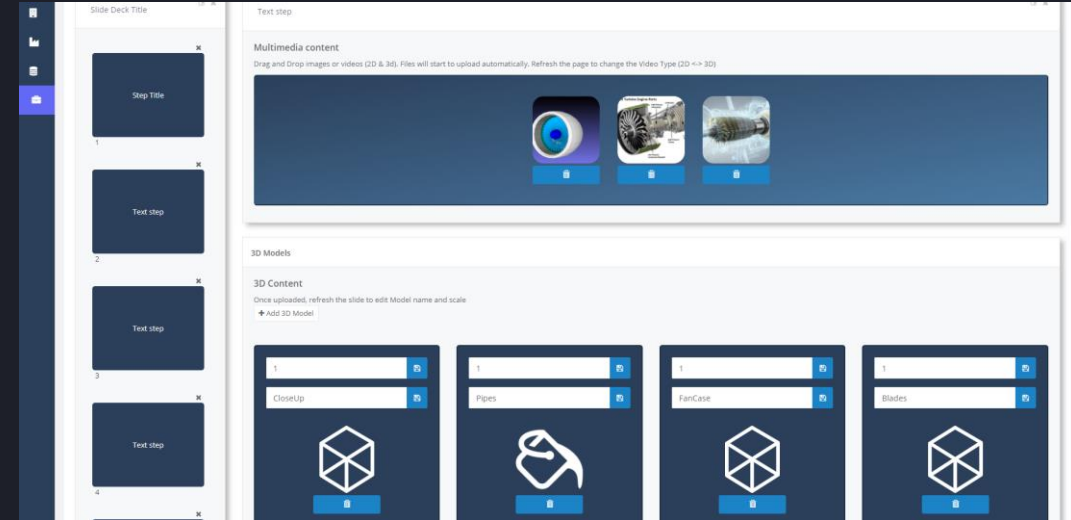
Slide Deck Title

×
Step Title
1

×
Text step
2

×
Text step
3

×
Text step
4

×

Text step

Multimedia content

Drag and Drop images or videos (2D & 3d). Files will start to upload automatically. Refresh the page to change the Video Type (2D <-> 3D)

3D Models

3D Content

Once uploaded, refresh the slide to edit Model name and scale

+ Add 3D Model

1
CloseUp

1
Pipes

1
FanCase

1
Blades